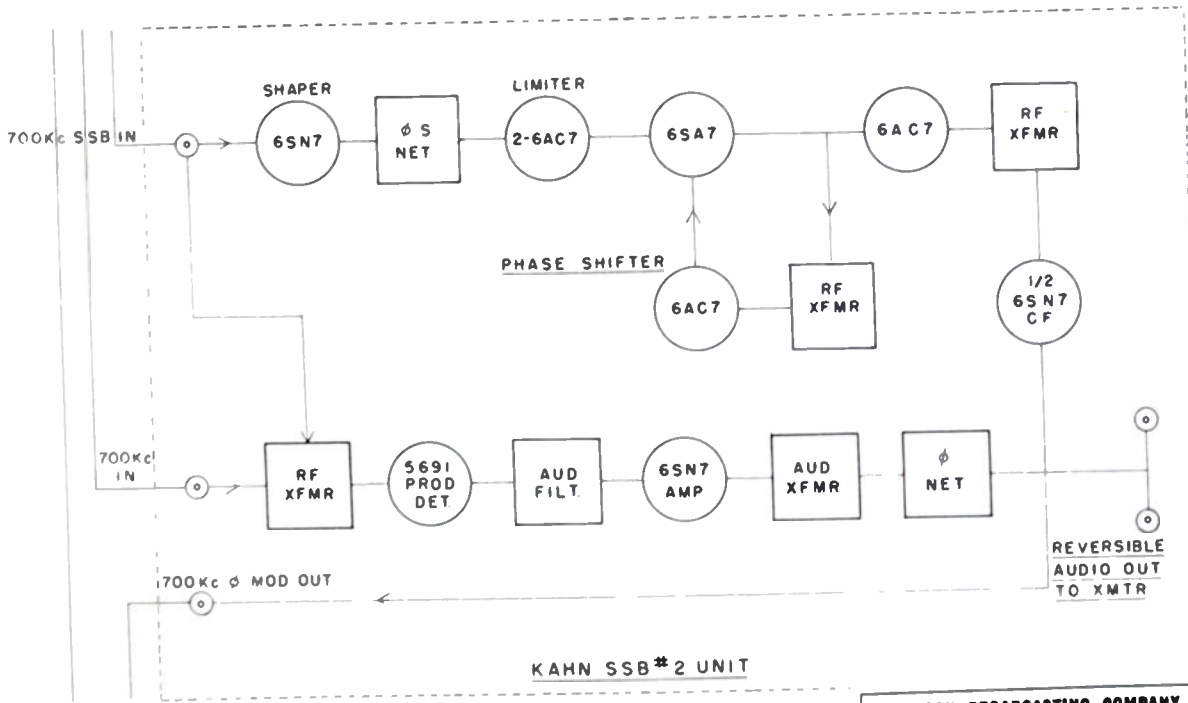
700Kc SSB IN

SHAPER
6SN7

ø S
NET

LIMITER
2-6AC7

6SA7

6AC7

RF
XFMR

PHASE SHIFTER

6AC7

RF
XFMR

1/2
6SN7
CF

700Kc
IN

RF
XFMR

5691
PROD
DET

AUD
FILT

6SN7
AMP

AUD
XFMR

ø
NET

REVERSIBLE
AUDIO OUT
TO XMTR

700Kc ø MOD OUT

KAHN SSB # 2 UNIT

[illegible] BROADCASTING COMPANY